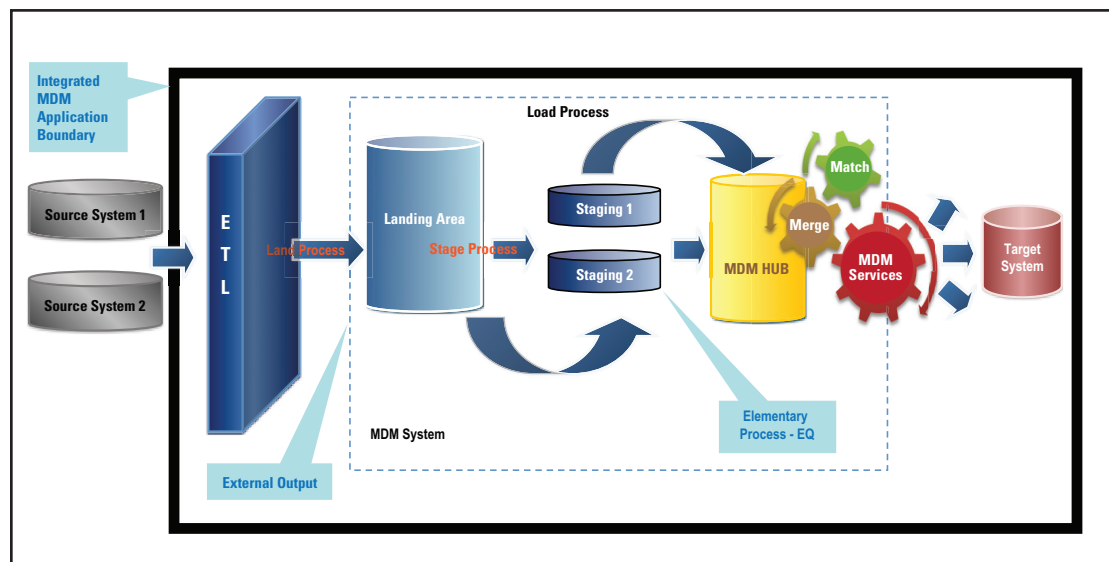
Integrated MDM Application Boundary

Source System 1

Source System 2

E
T
L

Land Process

Load Process

Landing Area

Stage Process

Staging 1

Staging 2

MDM HUB

Match

Merge

MDM Services

Target System

MDM System

External Output

Elementary Process - EQ